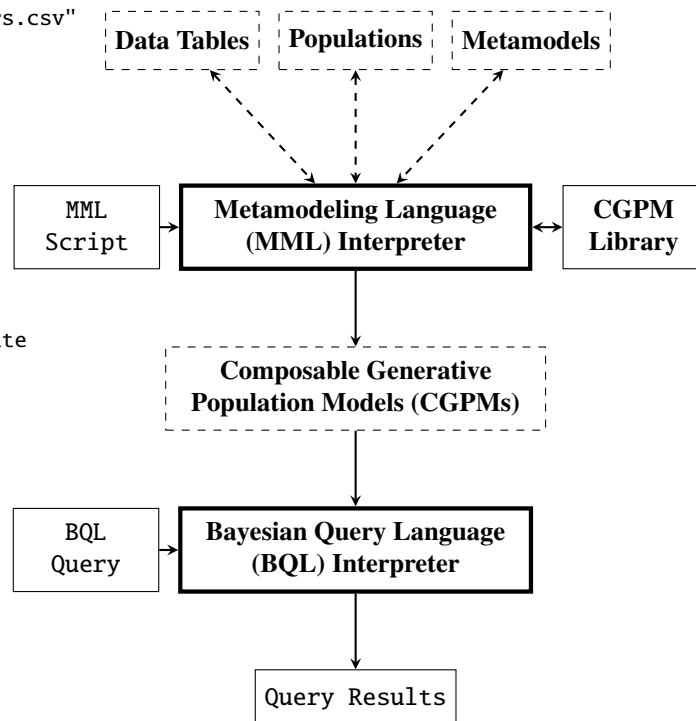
s.csv"

Data Tables

Populations

Metamodels

MML Script

Metamodeling Language (MML) Interpreter

CGPM Library

te

Composable Generative Population Models (CGPMs)

BQL Query

Bayesian Query Language (BQL) Interpreter

Query Results